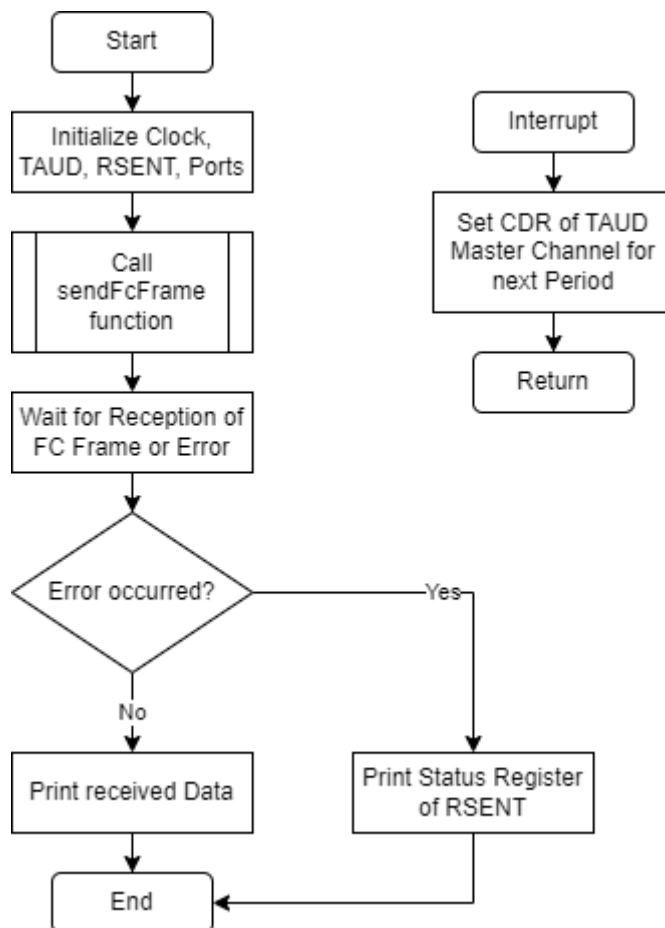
Start

Initialize Clock, TAUD, RSENT, Ports

Call sendFcFrame function

Wait for Reception of FC Frame or Error

Error occurred?

Yes

No

Print received Data

Print Status Register of RSENT

End

Interrupt

Set CDR of TAUD Master Channel for next Period

Return